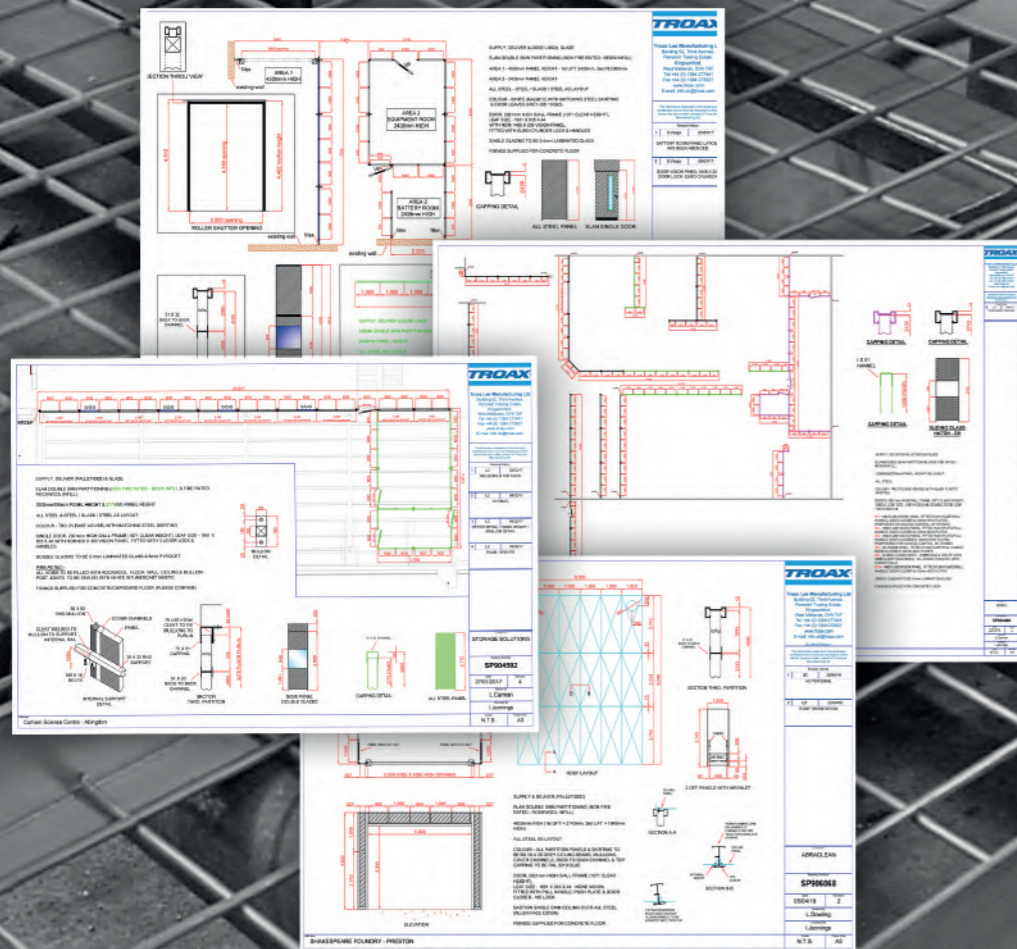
TROAX

SECTION THRU VIEW

ROLLER SHUTTER OPENING

AREA 1
4500mm HIGH

AREA 2
EQUIPMENT ROOM
2438mm HIGH

AREA 3
BATTERY ROOM
2438mm HIGH

existing wall

CAPPING DETAIL

ALL STEEL PANEL

SLAB SINGLE DOOR

TROAX

CAPPING DETAIL

CAPPING DETAIL

CAPPING DETAIL

SLIDING GLASS PANEL

TROAX

SUPPLY, DELIVER (PALLETISED) & GLAZE

BULLION DETAIL

COVER CHANNELS

INTERNAL SUPPORT DETAIL

SECTION THRO. PARTITION

SIGN PANEL DOUBLE GLAZED

CAPPING DETAIL

ALL STEEL PANEL

STORAGE SOLUTIONS

SP904592

27/01/2017

I.Jennings

N.T.S.

A3

Culham Science Centre - Abingdon

TROAX

ROOF LAYOUT

SECTION THRO. PARTITION

2 OFF PANELS WITH MESH/LET

SECTION A-A

SECTION B-B

ELEVATION

SUPPLY & DELIVER (PALLETISED)

ADRIACLEAN

SP906068

I.Jennings

N.T.S.

A3

SHAKESPEARE FOUNDRY - PRESTON